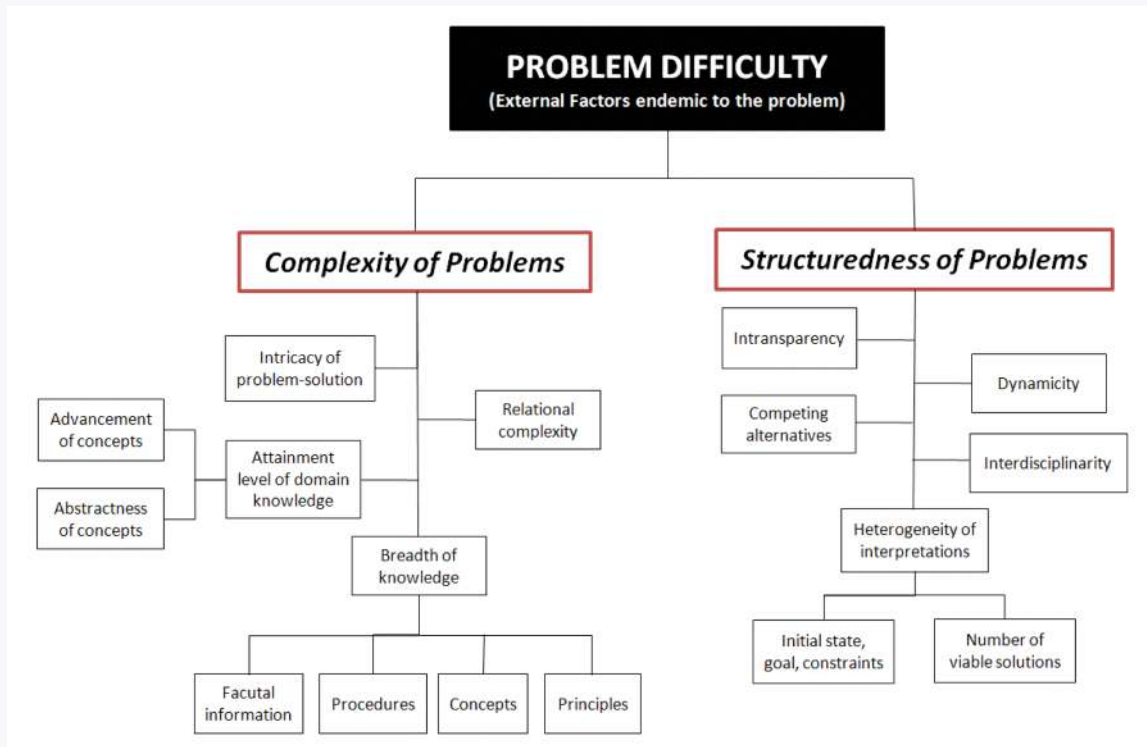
PROBLEM DIFFICULTY
(External Factors endemic to the problem)

Complexity of Problems

Intricacy of problem-solution

Relational complexity

Advancement of concepts

Attainment level of domain knowledge

Abstractness of concepts

Breadth of knowledge

Facutal information

Procedures

Concepts

Principles

Structuredness of Problems

Intransparency

Dynamicity

Competing alternatives

Interdisciplinarity

Heterogeneity of interpretations

Initial state, goal, constraints

Number of viable solutions